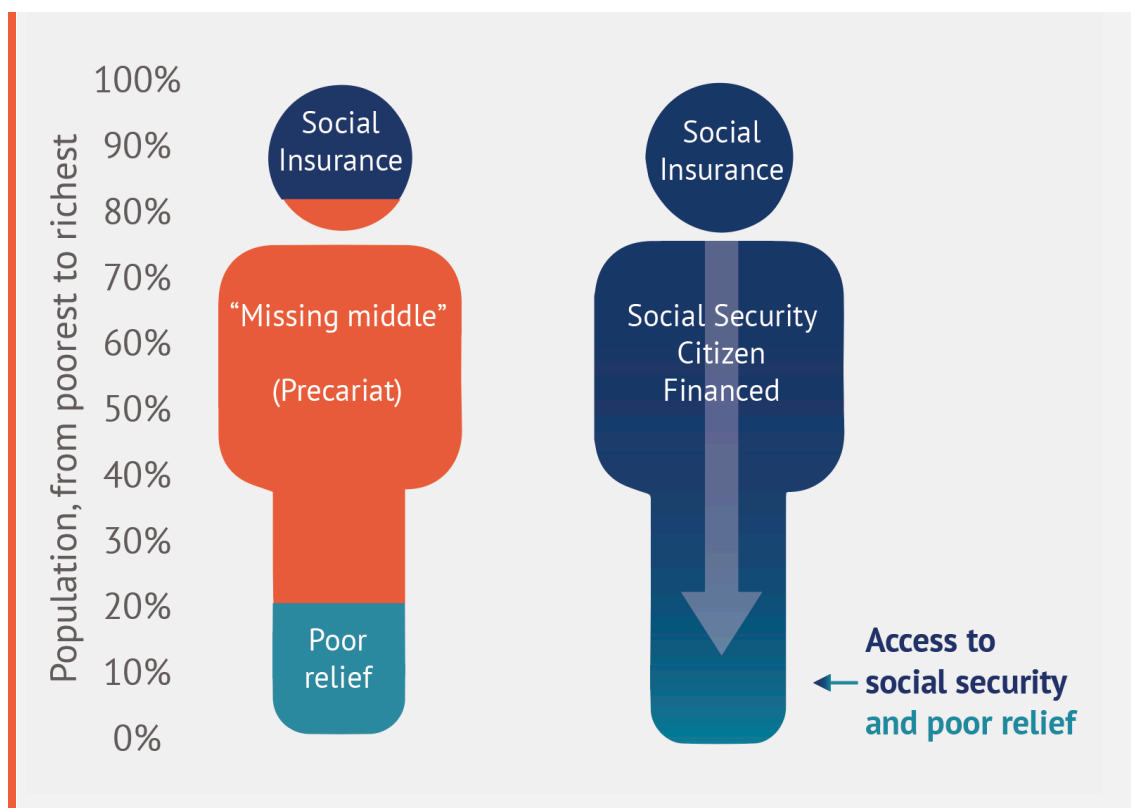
100%
90%
80%
70%
60%
50%
40%
30%
20%
10%
0%

Population, from poorest to richest

Social Insurance

"Missing middle"

(Precariat)

Poor relief

Social Insurance

Social Security Citizen Financed

Access to social security and poor relief